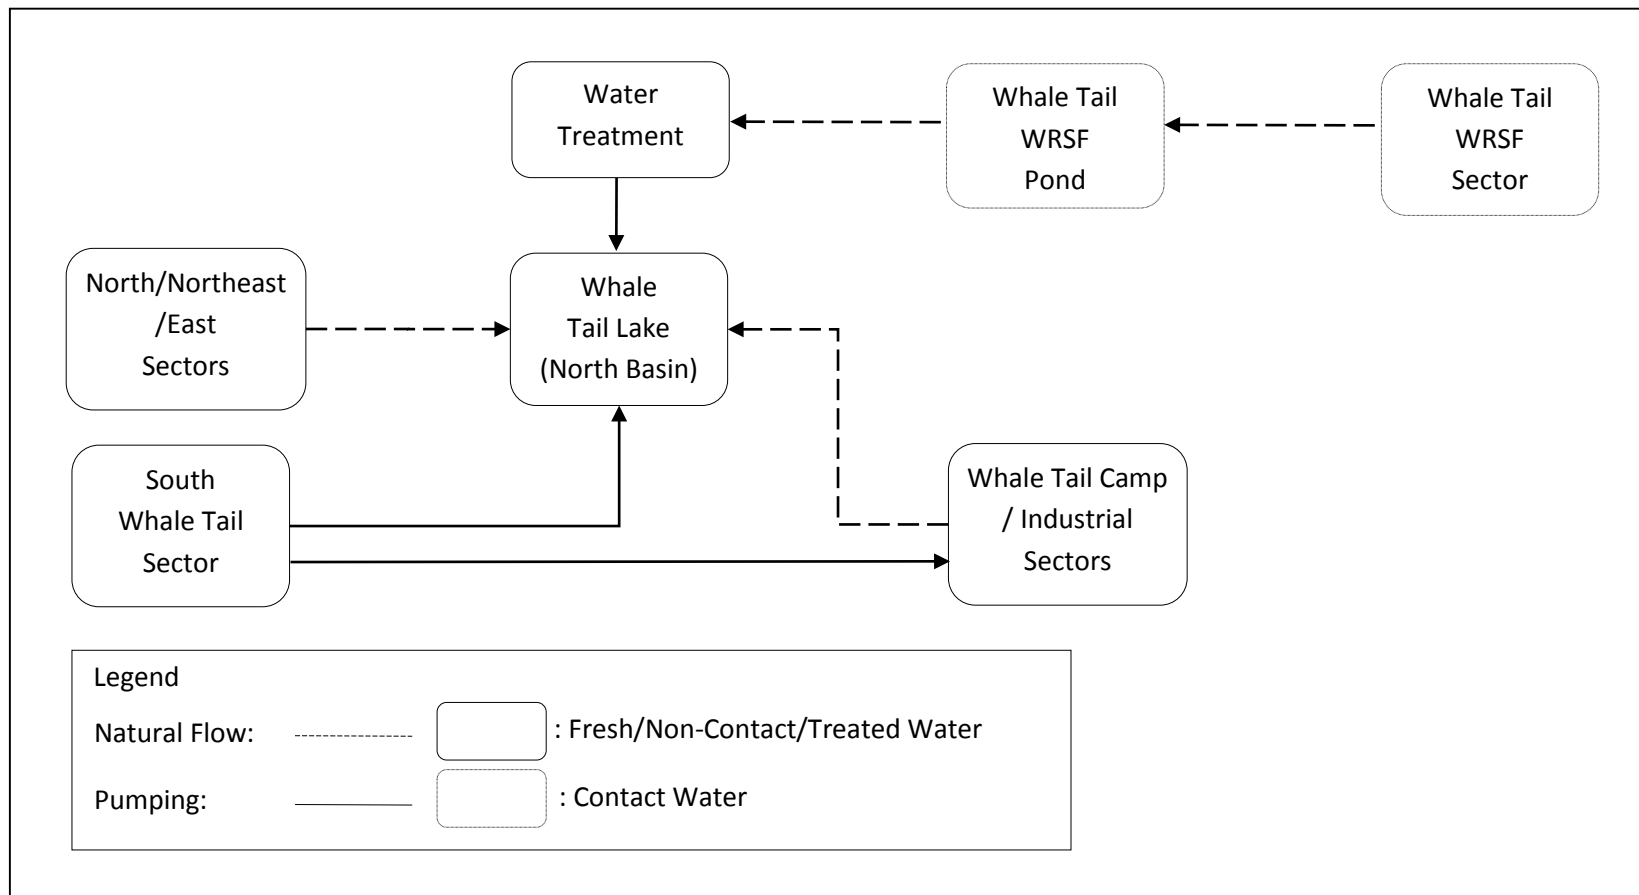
Water Treatment

Whale Tail WRSF Pond

Whale Tail WRSF Sector

North/Northeast /East Sectors

Whale Tail Lake (North Basin)

South Whale Tail Sector

Whale Tail Camp / Industrial Sectors

Legend

Natural Flow:

: Fresh/Non-Contact/Treated Water

Pumping:

: Contact Water